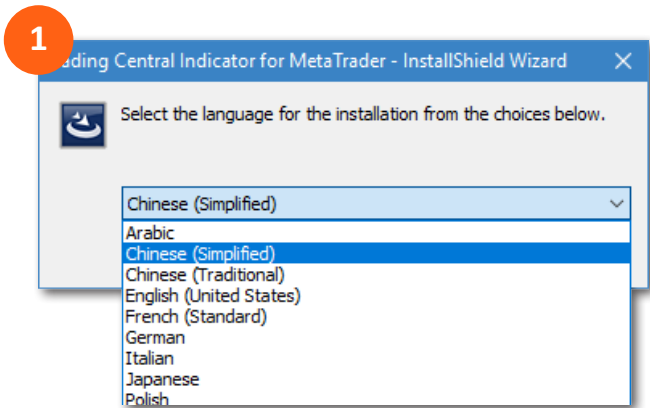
1

ading Central Indicator for MetaTrader - InstallShield Wizard

Select the language for the installation from the choices below.

Chinese (Simplified)

Arabic
Chinese (Simplified)
Chinese (Traditional)
English (United States)
French (Standard)
German
Italian
Japanese
Polish